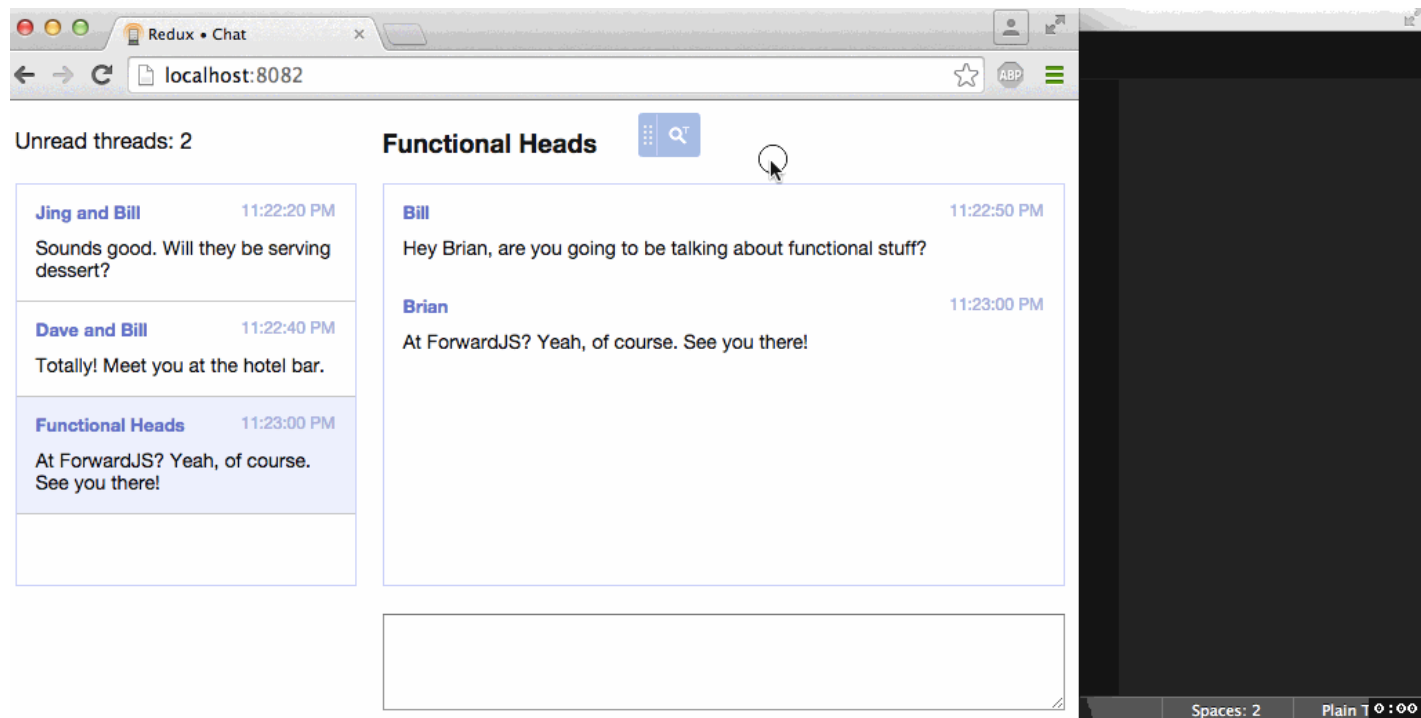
Redux • Chat

localhost:8082

Unread threads: 2

Functional Heads

Jing and Bill 11:22:20 PM
Sounds good. Will they be serving dessert?

Dave and Bill 11:22:40 PM
Totally! Meet you at the hotel bar.

Functional Heads 11:23:00 PM
At ForwardJS? Yeah, of course. See you there!

Bill 11:22:50 PM
Hey Brian, are you going to be talking about functional stuff?

Brian 11:23:00 PM
At ForwardJS? Yeah, of course. See you there!

Spaces: 2

Plain T

0:00